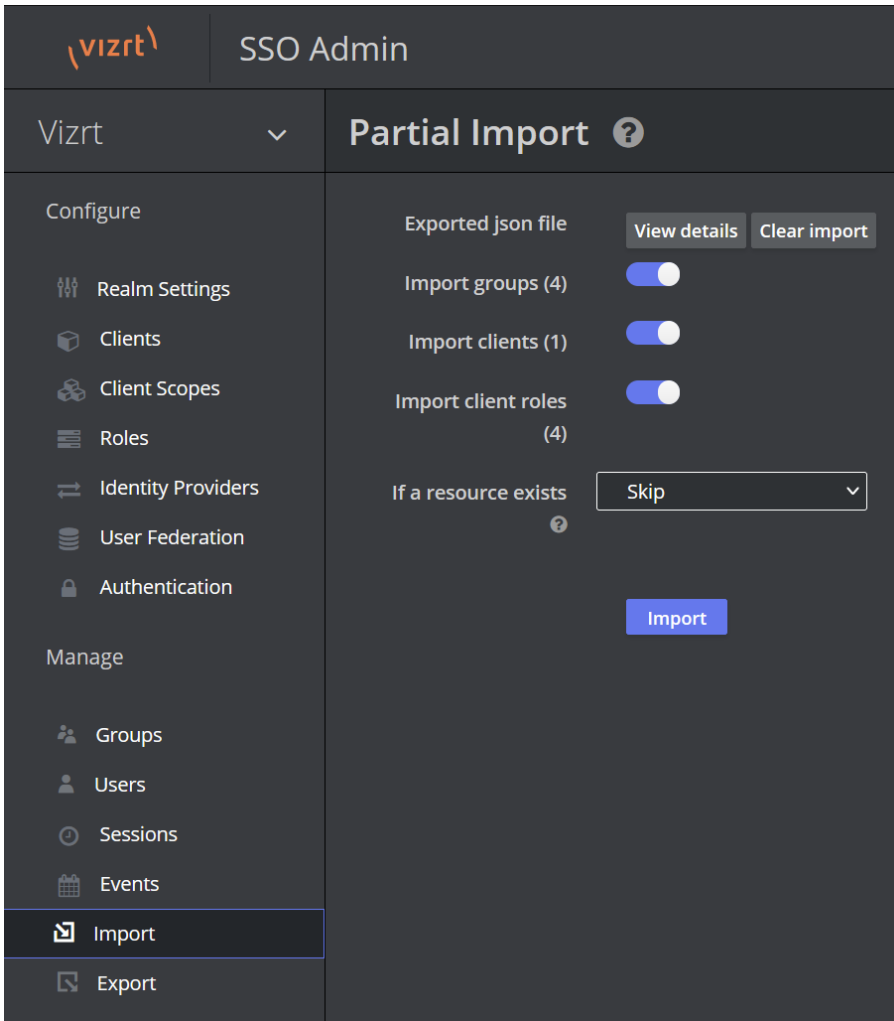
\vizrt\ SSO Admin

Vizrt

Configure

Realm Settings

Clients

Client Scopes

Roles

Identity Providers

User Federation

Authentication

Manage

Groups

Users

Sessions

Events

Import

Export

Partial Import

Exported json file View details Clear import

Import groups (4)

Import clients (1)

Import client roles (4)

If a resource exists Skip

Import